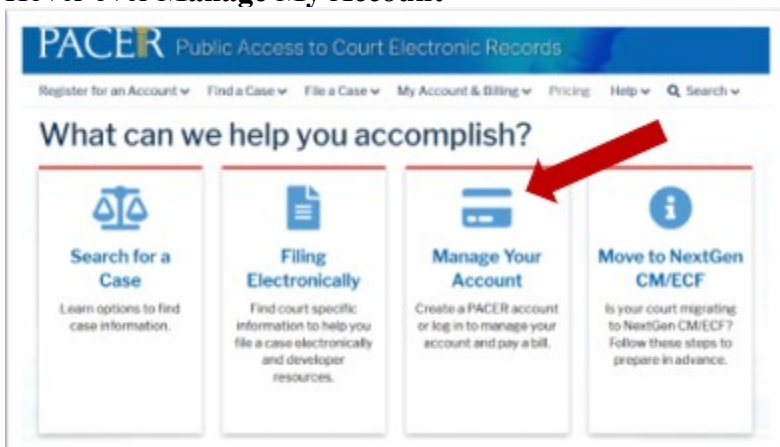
Hover over Manage My Account

PACER Public Access to Court Electronic Records

Register for an Account ⌄ Find a Case ⌄ File a Case ⌄ My Account & Billing ⌄ Pricing Help ⌄ Search ⌄

What can we help you accomplish?

Search for a Case
Learn options to find case information.

Filing Electronically
Find court specific information to help you file a case electronically and developer resources.

Manage Your Account
Create a PACER account or log in to manage your account and pay a bill.

Move to NextGen CM/ECF
Is your court migrating to NextGen CM/ECF? Follow these steps to prepare in advance.